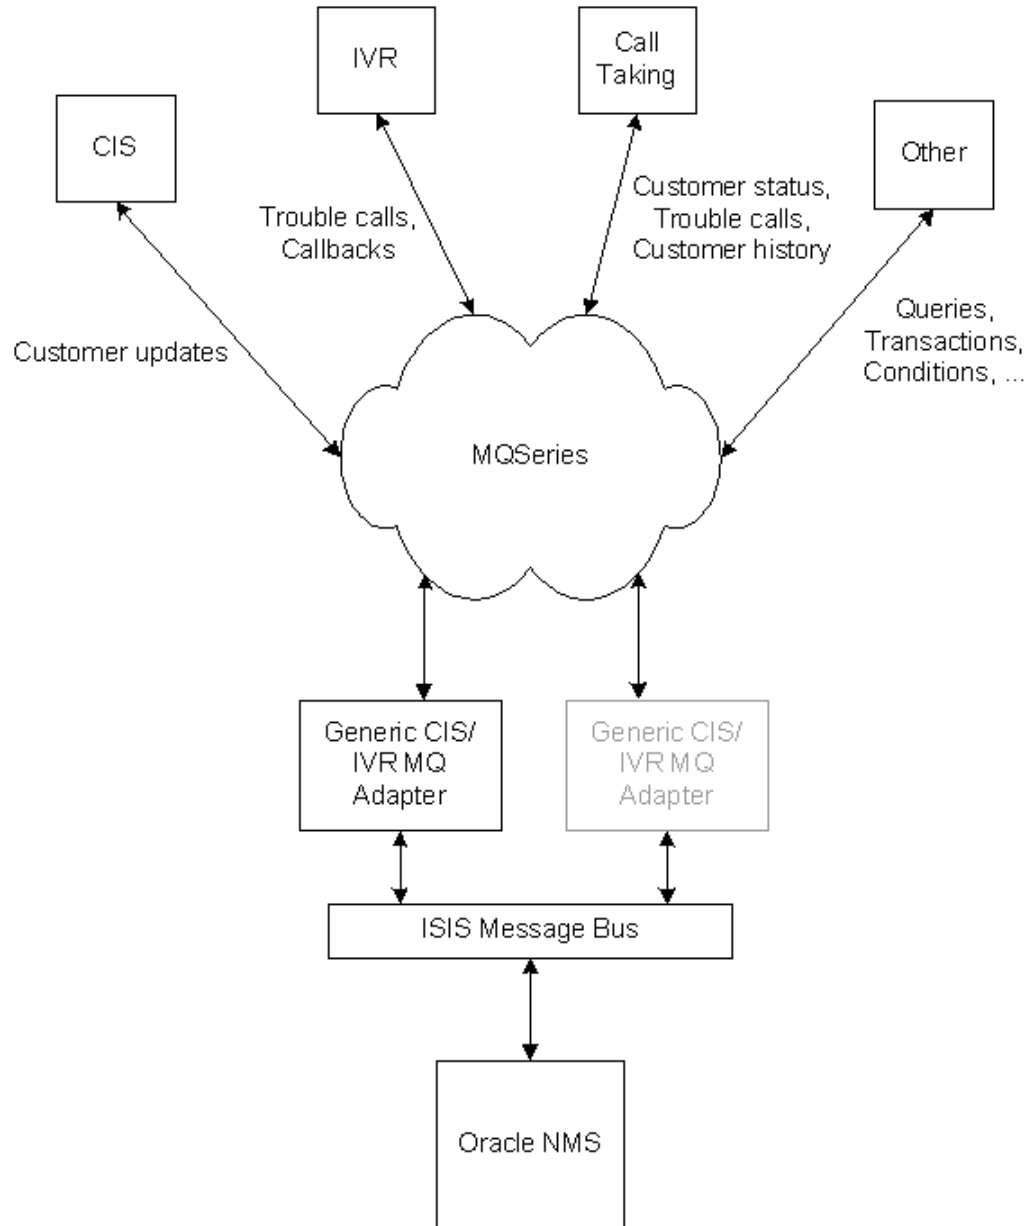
IVR

Call Taking

CIS

Other

Trouble calls, Callbacks

Customer status, Trouble calls, Customer history

Queries, Transactions, Conditions, ...

Customer updates

MQSeries

Generic CIS/ IVR MQ Adapter

Generic CIS/ IVR MQ Adapter

ISIS Message Bus

Oracle NMS